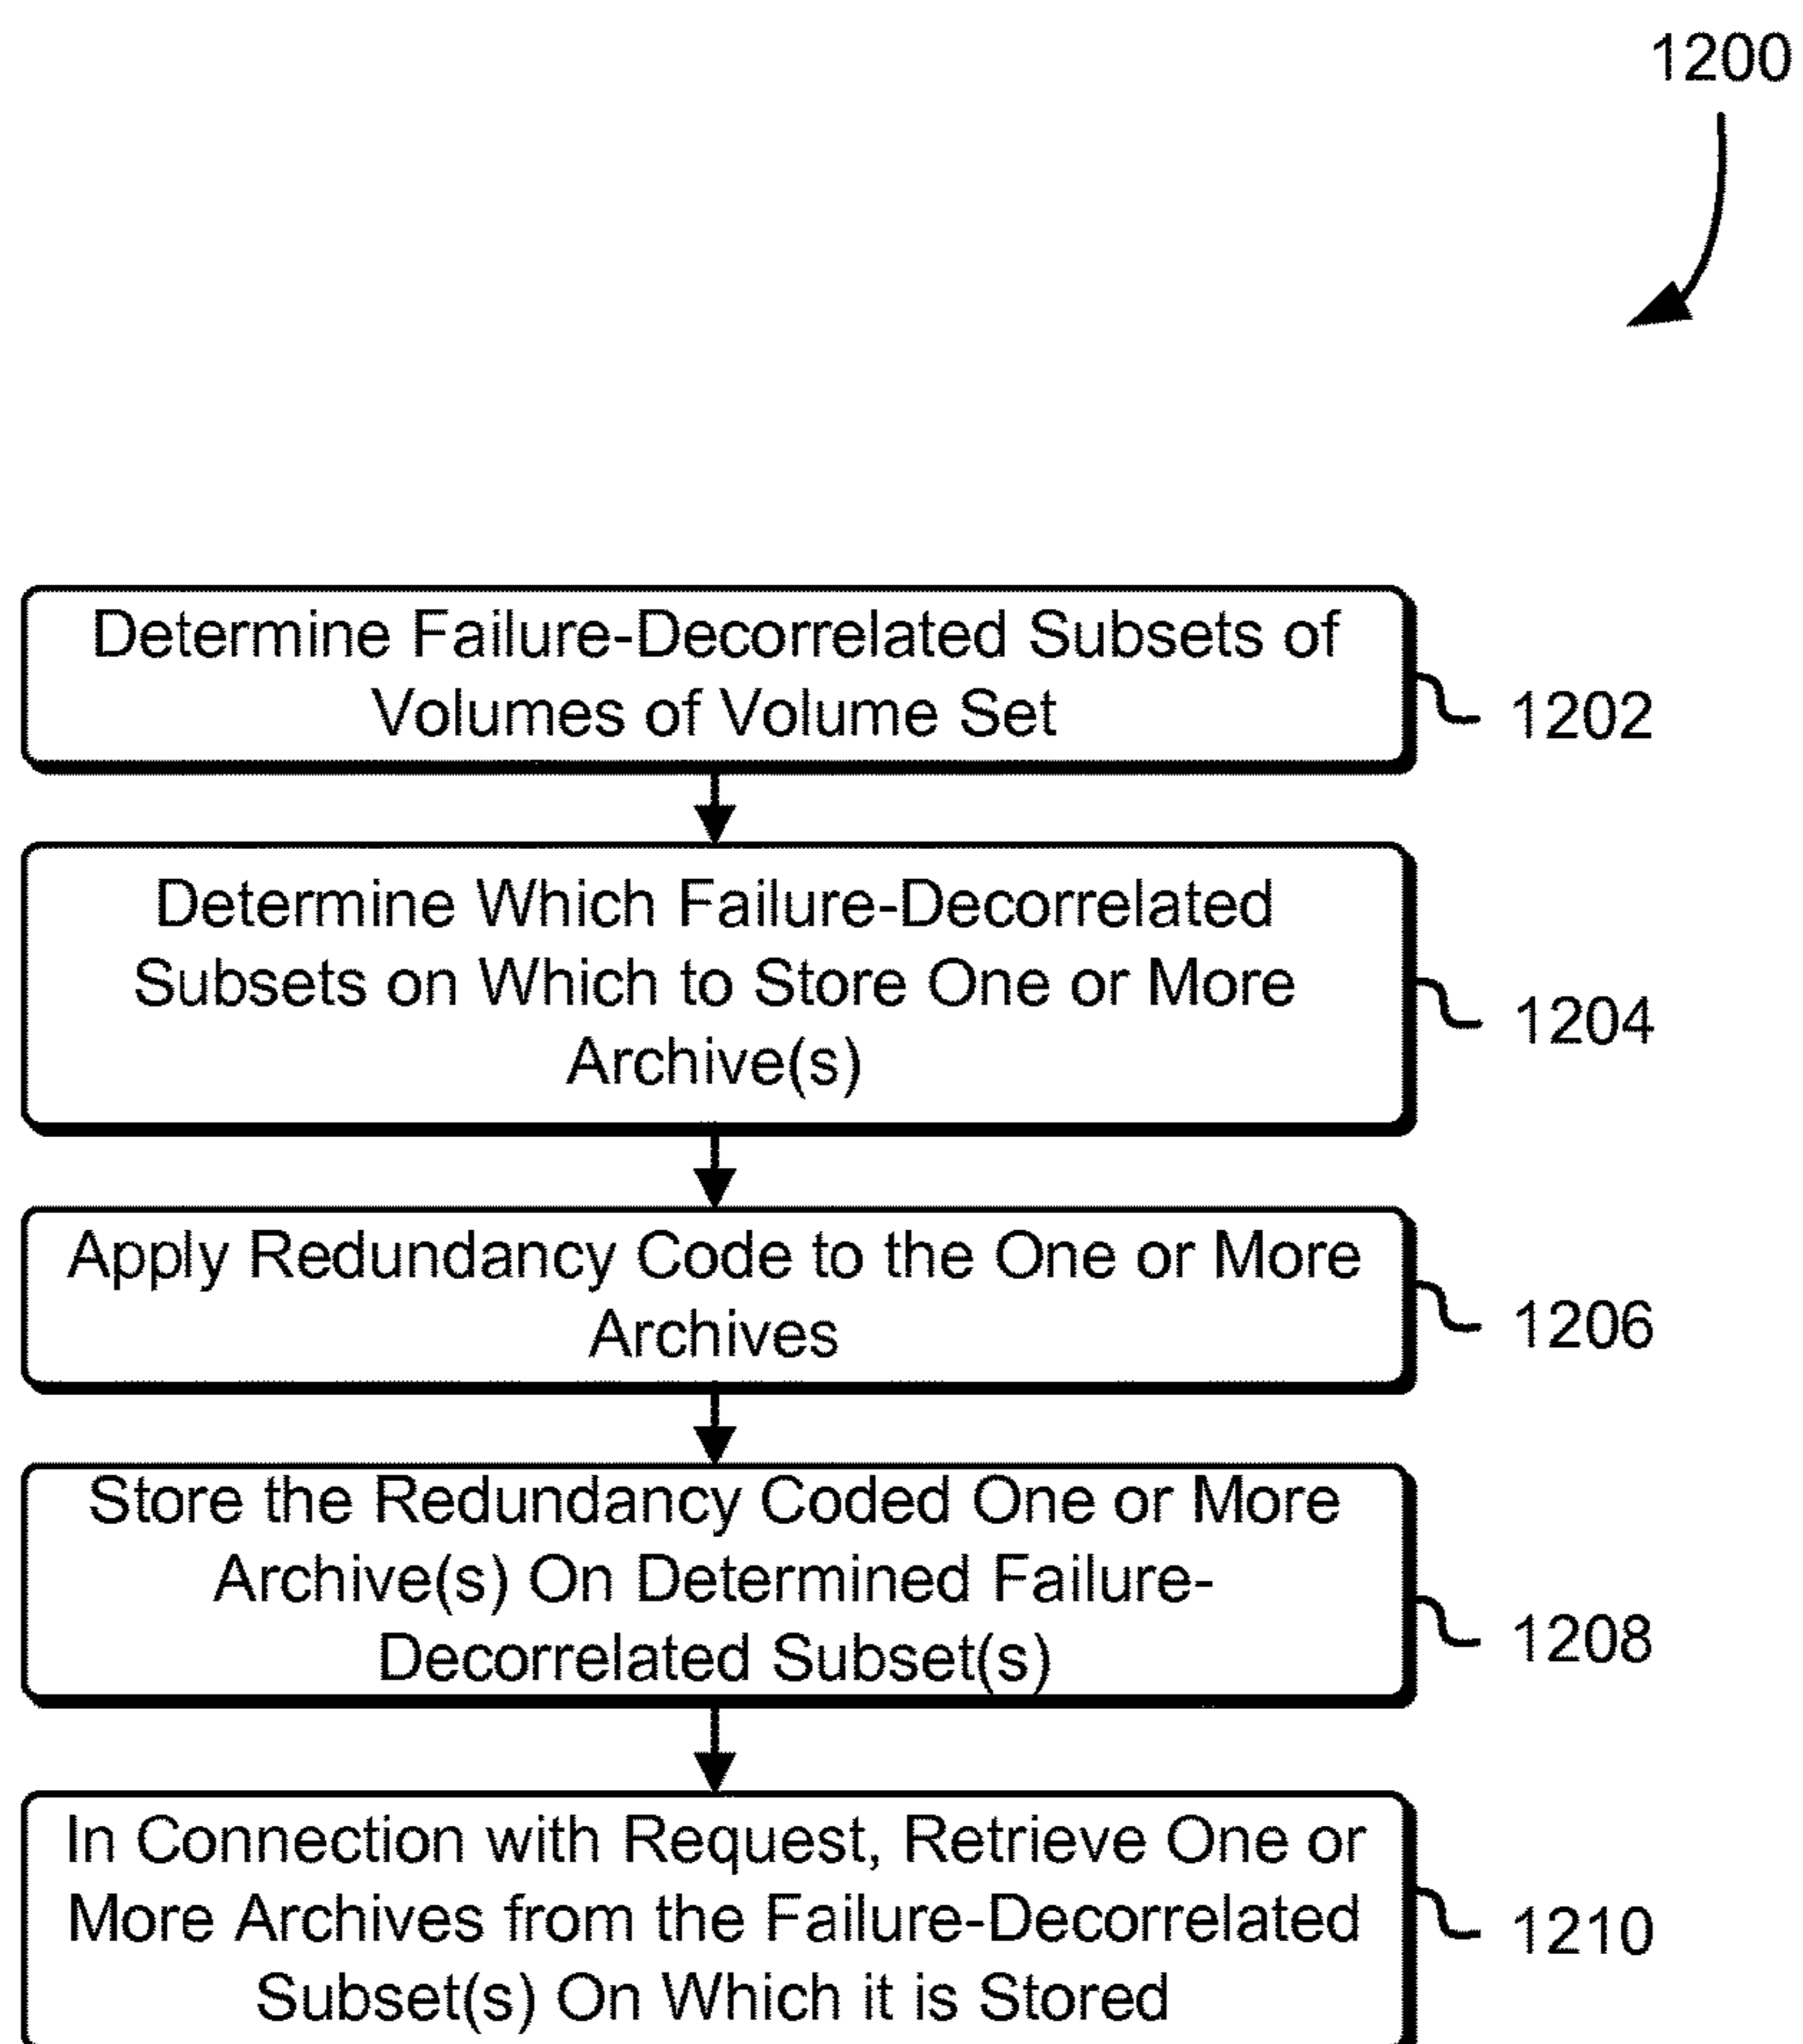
1200

Determine Failure-Decorrelated Subsets of Volumes of Volume Set

1202

Determine Which Failure-Decorrelated Subsets on Which to Store One or More Archive(s)

1204

Apply Redundancy Code to the One or More Archives

1206

Store the Redundancy Coded One or More Archive(s) On Determined Failure-Decorrelated Subset(s)

1208

In Connection with Request, Retrieve One or More Archives from the Failure-Decorrelated Subset(s) On Which it is Stored

1210